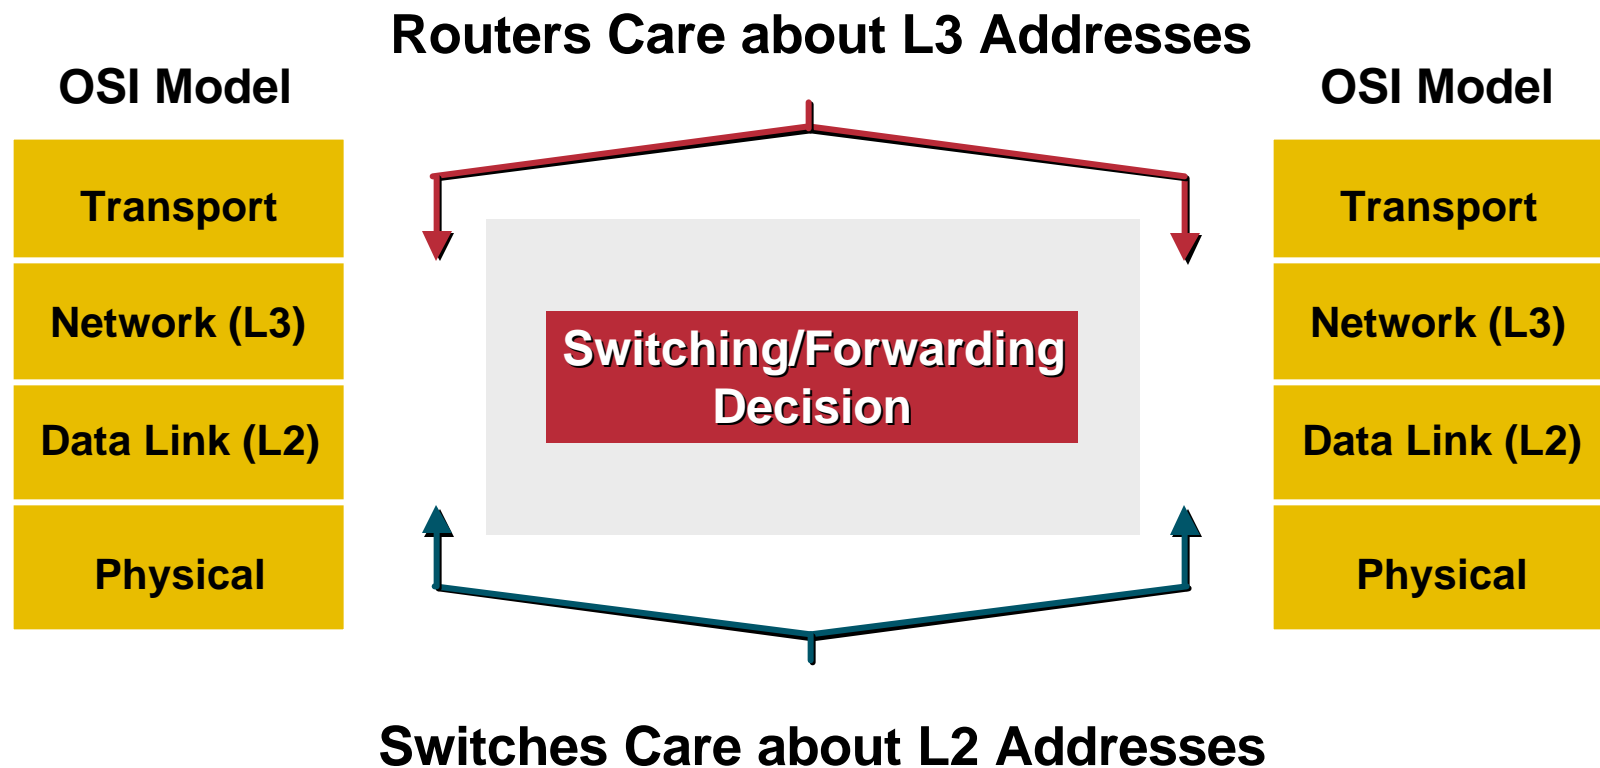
Routers Care about L3 Addresses

OSI Model

Transport

Network (L3)

Data Link (L2)

Physical

Switching/Forwarding Decision

OSI Model

Transport

Network (L3)

Data Link (L2)

Physical

Switches Care about L2 Addresses